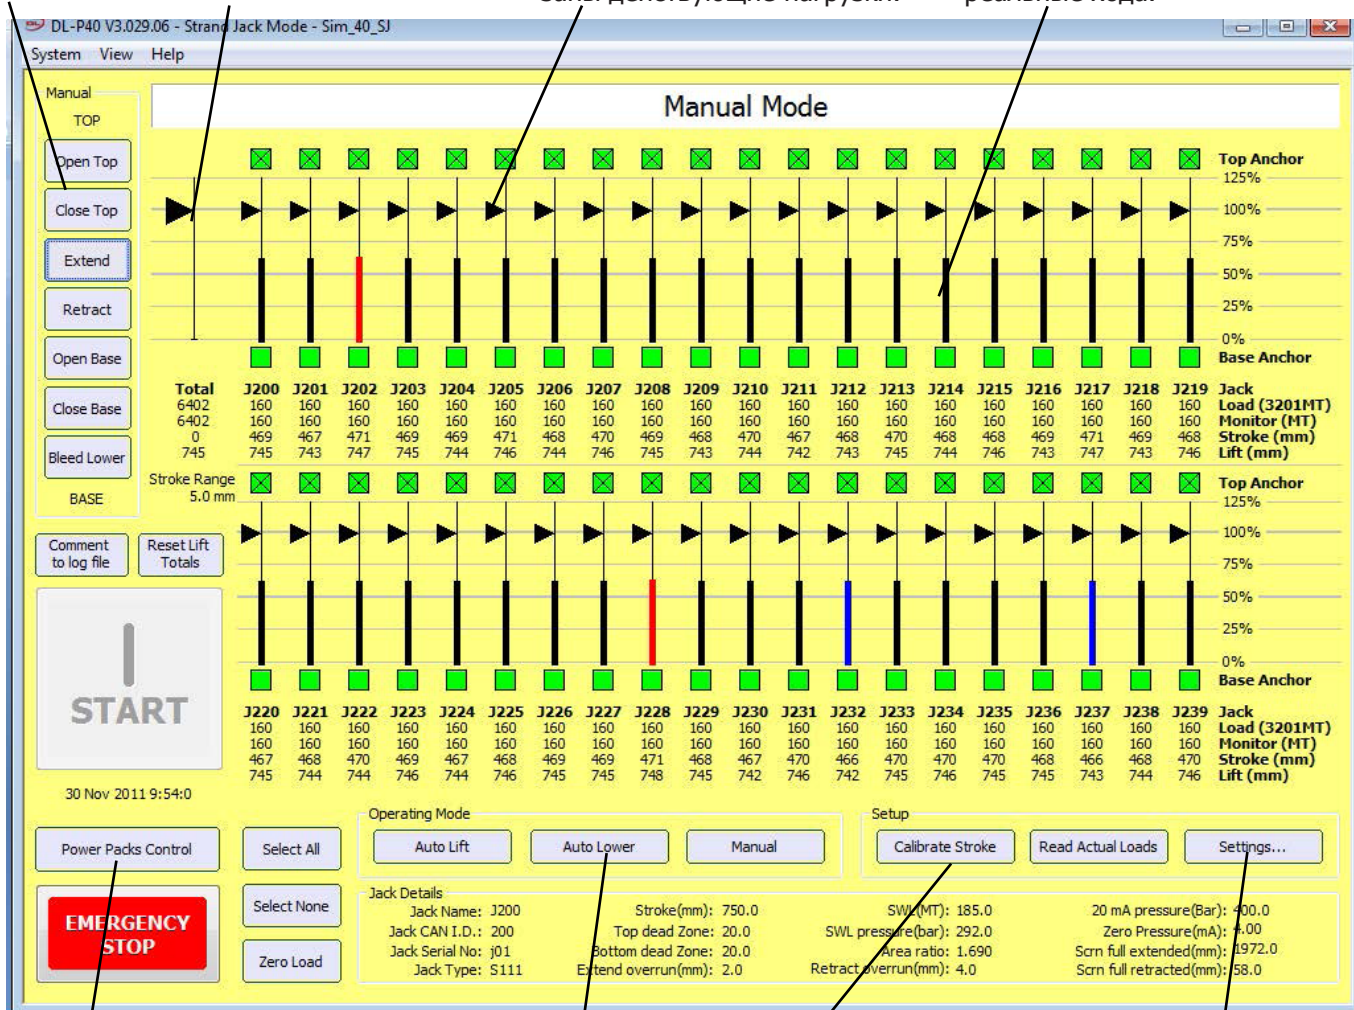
DL-P40 V3.029.06 - Strand Jack Mode - Sim_40_SJ

System View Help

Manual
TOP
Open Top
Close Top
Extend
Retract
Open Base
Close Base
Bleed Lower
BASE

Manual Mode

Top Anchor
125%
100%
75%
50%
25%
0%
Base Anchor

| Total | J200 | J201 | J202 | J203 | J204 | J205 | J206 | J207 | J208 | J209 | J210 | J211 | J212 | J213 | J214 | J215 | J216 | J217 | J218 | J219 | Jack |
|---|---|---|---|---|---|---|---|---|---|---|---|---|---|---|---|---|---|---|---|---|---|
| 6402 | 160 | 160 | 160 | 160 | 160 | 160 | 160 | 160 | 160 | 160 | 160 | 160 | 160 | 160 | 160 | 160 | 160 | 160 | 160 | 160 | Load (3201MT) |
| 6402 | 160 | 160 | 160 | 160 | 160 | 160 | 160 | 160 | 160 | 160 | 160 | 160 | 160 | 160 | 160 | 160 | 160 | 160 | 160 | 160 | Monitor (MT) |
| 0 | 469 | 467 | 471 | 469 | 469 | 471 | 468 | 470 | 469 | 468 | 470 | 467 | 468 | 470 | 468 | 468 | 469 | 471 | 469 | 468 | Stroke (mm) |
| 745 | 745 | 743 | 747 | 745 | 744 | 746 | 744 | 746 | 745 | 743 | 744 | 742 | 743 | 745 | 744 | 746 | 743 | 747 | 743 | 746 | Lift (mm) |

Stroke Range
5.0 mm

Top Anchor
125%
100%
75%
50%
25%
0%
Base Anchor

Comment to log file
Reset Lift Totals

START

30 Nov 2011 9:54:0

| J220 | J221 | J222 | J223 | J224 | J225 | J226 | J227 | J228 | J229 | J230 | J231 | J232 | J233 | J234 | J235 | J236 | J237 | J238 | J239 | Jack |
|---|---|---|---|---|---|---|---|---|---|---|---|---|---|---|---|---|---|---|---|---|
| 160 | 160 | 160 | 160 | 160 | 160 | 160 | 160 | 160 | 160 | 160 | 160 | 160 | 160 | 160 | 160 | 160 | 160 | 160 | 160 | Load (3201MT) |
| 160 | 160 | 160 | 160 | 160 | 160 | 160 | 160 | 160 | 160 | 160 | 160 | 160 | 160 | 160 | 160 | 160 | 160 | 160 | 160 | Monitor (MT) |
| 467 | 468 | 470 | 469 | 467 | 468 | 469 | 469 | 471 | 468 | 467 | 470 | 466 | 470 | 470 | 470 | 468 | 466 | 468 | 470 | Stroke (mm) |
| 745 | 744 | 744 | 746 | 744 | 746 | 745 | 745 | 748 | 745 | 742 | 746 | 742 | 745 | 746 | 745 | 745 | 743 | 744 | 746 | Lift (mm) |

Operating Mode
Auto Lift
Auto Lower
Manual

Setup
Calibrate Stroke
Read Actual Loads
Settings...

Power Packs Control
Select All
Select None
Zero Load
EMERGENCY STOP

Jack Details
Jack Name: J200
Jack CAN I.D.: 200
Jack Serial No: j01
Jack Type: S111
Stroke(mm): 750.0
Top dead Zone: 20.0
Bottom dead Zone: 20.0
Extend overrun(mm): 2.0
SWL(MT): 185.0
SWL pressure(bar): 292.0
Area ratio: 1.690
Retract overrun(mm): 4.0
20 mA pressure(Bar): 400.0
Zero Pressure(mA): 4.00
Scrn full extended(mm): 1972.0
Scrn full retracted(mm): 58.0